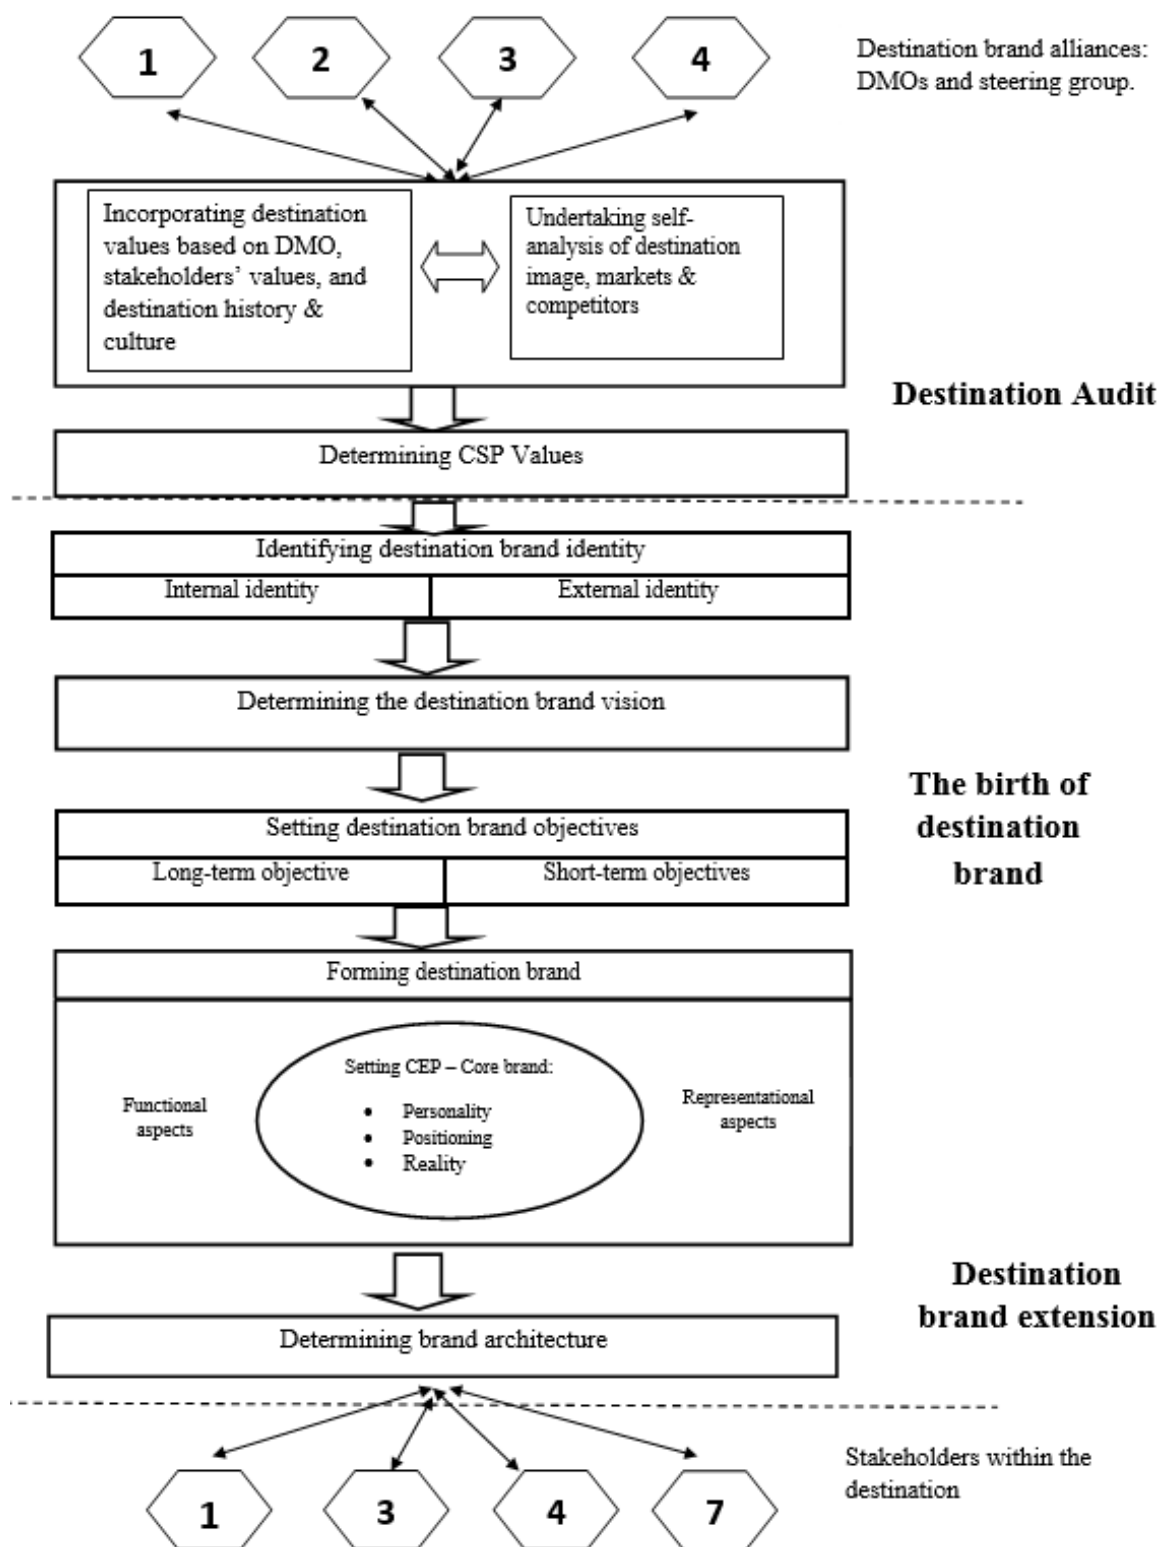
1

2

3

4

Destination brand alliances: DMOs and steering group.

Incorporating destination values based on DMO, stakeholders' values, and destination history & culture

Undertaking self-analysis of destination image, markets & competitors

Destination Audit

Determining CSP Values

Identifying destination brand identity

Internal identity

External identity

Determining the destination brand vision

The birth of destination brand

Setting destination brand objectives

Long-term objective

Short-term objectives

Forming destination brand

Functional aspects

Setting CEP – Core brand:

- Personality
- Positioning
- Reality

Representational aspects

Destination brand extension

Determining brand architecture

Stakeholders within the destination

1

3

4

7